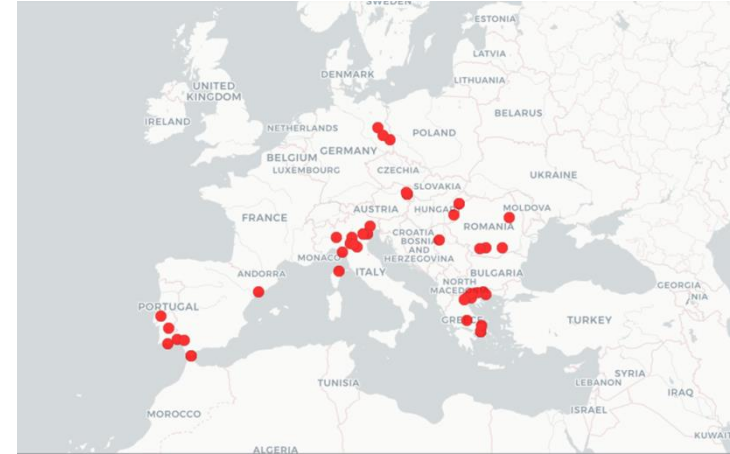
SWEDEN
ESTONIA
LATVIA
DENMARK
LITHUANIA
UNITED KINGDOM
IRELAND
BELARUS
NETHERLANDS
POLAND
BELGIUM
GERMANY
LUXEMBOURG
CZECHIA
UKRAINE
SLOVAKIA
MOLDOVA
FRANCE
AUSTRIA
HUNGARY
ROMANIA
CROATIA
BOSNIA AND HERZEGOVINA
MONACO
ANDORRA
ITALY
BULGARIA
GEORGIA
NORTH MACEDONIA
PORTUGAL
GREECE
TURKEY
TUNISIA
SYRIA
LEBANON
IRAQ
MOROCCO
ISRAEL
ALGERIA
KUWAIT